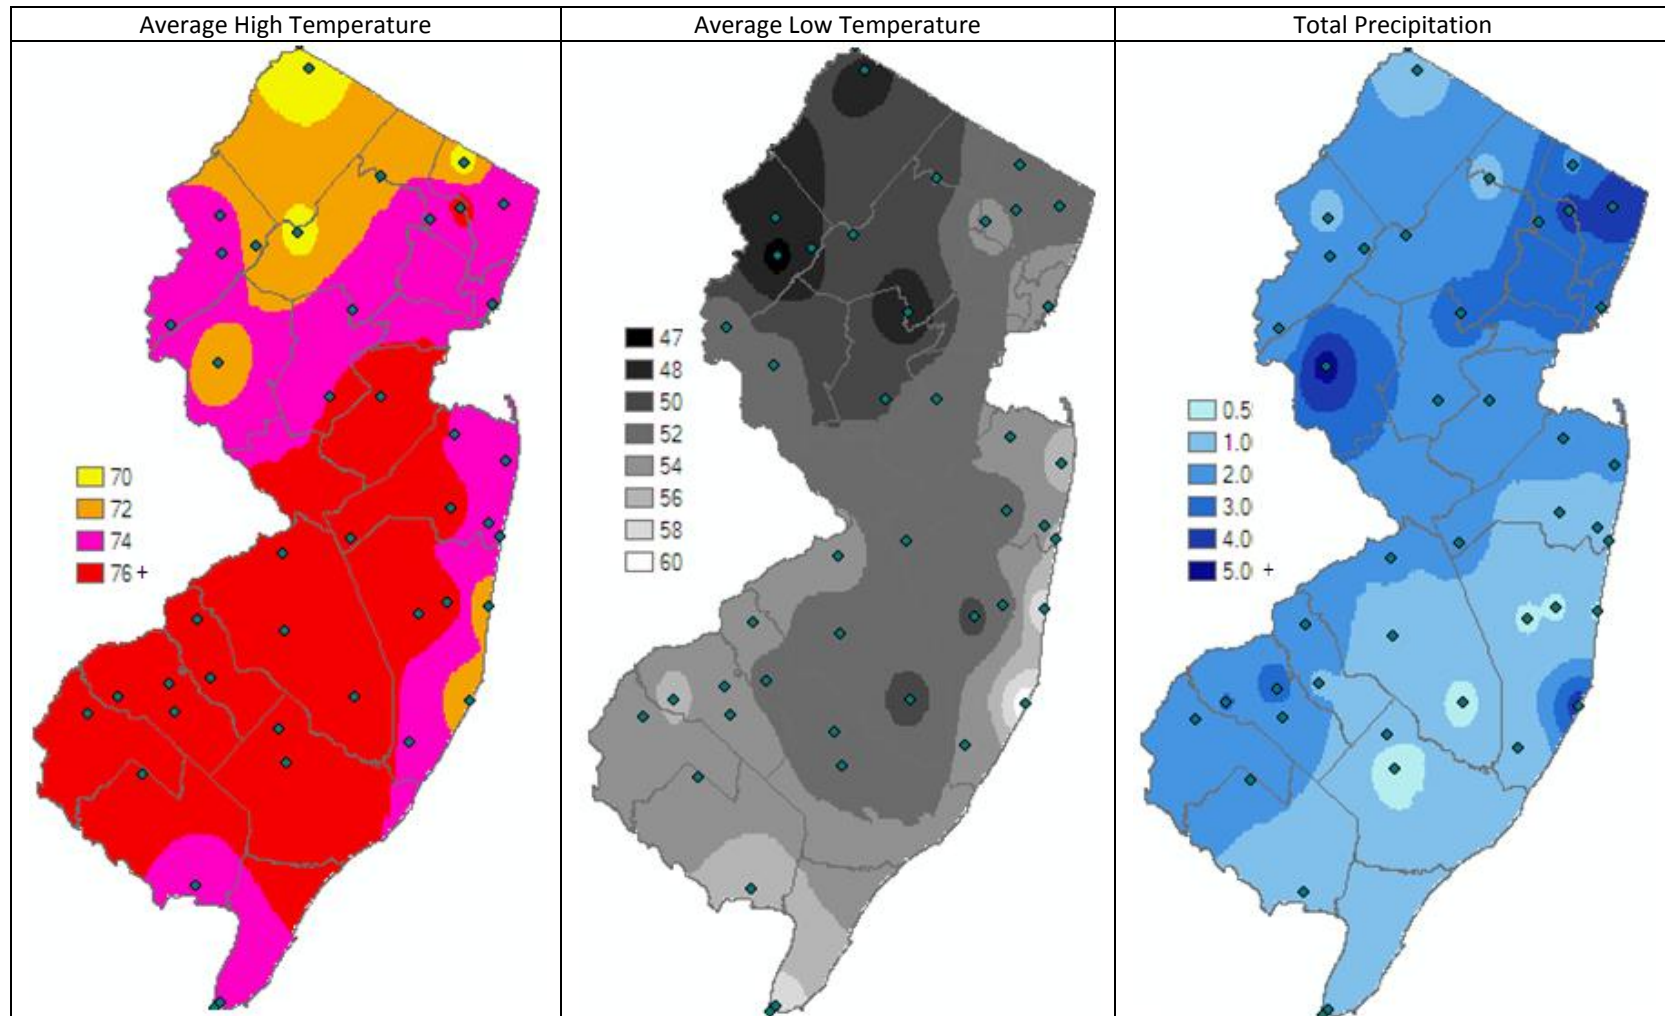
| Average High Temperature | Average Low Temperature | Total Precipitation |
|---|---|---|
| 70<br>72<br>74<br>76 + | 47<br>48<br>50<br>52<br>54<br>56<br>58<br>60 | 0.5<br>1.0<br>2.0<br>3.0<br>4.0<br>5.0 + |